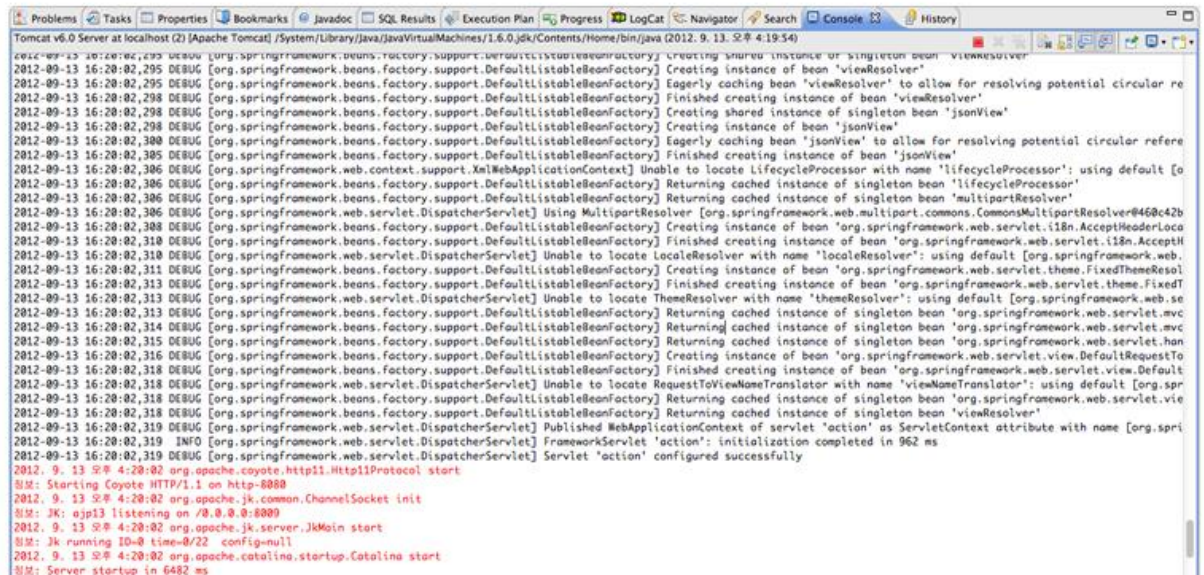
Problems Tasks Properties Bookmarks Javadoc SQL Results Execution Plan Progress LogCat Navigator Search Console History

Tomcat v6.0 Server at localhost (2) [Apache Tomcat] /System/Library/Java/JavaVirtualMachines/1.6.0.jdk/Contents/Home/bin/java (2012. 9. 13. 오후 4:19:54)

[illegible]
2012-09-13 16:20:02,295 DEBUG [org.springframework.beans.factory.support.DefaultListableBeanFactory] Creating instance of bean 'viewResolver'
2012-09-13 16:20:02,295 DEBUG [org.springframework.beans.factory.support.DefaultListableBeanFactory] Eagerly caching bean 'viewResolver' to allow for resolving potential circular re
2012-09-13 16:20:02,298 DEBUG [org.springframework.beans.factory.support.DefaultListableBeanFactory] Finished creating instance of bean 'viewResolver'
2012-09-13 16:20:02,298 DEBUG [org.springframework.beans.factory.support.DefaultListableBeanFactory] Creating shared instance of singleton bean 'jsonView'
2012-09-13 16:20:02,298 DEBUG [org.springframework.beans.factory.support.DefaultListableBeanFactory] Creating instance of bean 'jsonView'
2012-09-13 16:20:02,300 DEBUG [org.springframework.beans.factory.support.DefaultListableBeanFactory] Eagerly caching bean 'jsonView' to allow for resolving potential circular refere
2012-09-13 16:20:02,305 DEBUG [org.springframework.beans.factory.support.DefaultListableBeanFactory] Finished creating instance of bean 'jsonView'
2012-09-13 16:20:02,306 DEBUG [org.springframework.web.context.support.XmlWebApplicationContext] Unable to locate LifecycleProcessor with name 'lifecycleProcessor': using default [o
2012-09-13 16:20:02,306 DEBUG [org.springframework.beans.factory.support.DefaultListableBeanFactory] Returning cached instance of singleton bean 'lifecycleProcessor'
2012-09-13 16:20:02,306 DEBUG [org.springframework.beans.factory.support.DefaultListableBeanFactory] Returning cached instance of singleton bean 'multipartResolver'
2012-09-13 16:20:02,306 DEBUG [org.springframework.web.servlet.DispatcherServlet] Using MultipartResolver [org.springframework.web.multipart.commons.CommonsMultipartResolver@460c42b
2012-09-13 16:20:02,308 DEBUG [org.springframework.beans.factory.support.DefaultListableBeanFactory] Creating instance of bean 'org.springframework.web.servlet.i18n.AcceptHeaderLoca
2012-09-13 16:20:02,310 DEBUG [org.springframework.beans.factory.support.DefaultListableBeanFactory] Finished creating instance of bean 'org.springframework.web.servlet.i18n.AcceptH
2012-09-13 16:20:02,310 DEBUG [org.springframework.web.servlet.DispatcherServlet] Unable to locate LocaleResolver with name 'localeResolver': using default [org.springframework.web.
2012-09-13 16:20:02,311 DEBUG [org.springframework.beans.factory.support.DefaultListableBeanFactory] Creating instance of bean 'org.springframework.web.servlet.theme.FixedThemeResol
2012-09-13 16:20:02,313 DEBUG [org.springframework.beans.factory.support.DefaultListableBeanFactory] Finished creating instance of bean 'org.springframework.web.servlet.theme.FixedT
2012-09-13 16:20:02,313 DEBUG [org.springframework.web.servlet.DispatcherServlet] Unable to locate ThemeResolver with name 'themeResolver': using default [org.springframework.web.se
2012-09-13 16:20:02,313 DEBUG [org.springframework.beans.factory.support.DefaultListableBeanFactory] Returning cached instance of singleton bean 'org.springframework.web.servlet.mvc
2012-09-13 16:20:02,314 DEBUG [org.springframework.beans.factory.support.DefaultListableBeanFactory] Returning cached instance of singleton bean 'org.springframework.web.servlet.mvc
2012-09-13 16:20:02,315 DEBUG [org.springframework.beans.factory.support.DefaultListableBeanFactory] Returning cached instance of singleton bean 'org.springframework.web.servlet.han
2012-09-13 16:20:02,316 DEBUG [org.springframework.beans.factory.support.DefaultListableBeanFactory] Creating instance of bean 'org.springframework.web.servlet.view.DefaultRequestTo
2012-09-13 16:20:02,318 DEBUG [org.springframework.beans.factory.support.DefaultListableBeanFactory] Finished creating instance of bean 'org.springframework.web.servlet.view.Default
2012-09-13 16:20:02,318 DEBUG [org.springframework.web.servlet.DispatcherServlet] Unable to locate RequestToViewNameTranslator with name 'viewNameTranslator': using default [org.spr
2012-09-13 16:20:02,318 DEBUG [org.springframework.beans.factory.support.DefaultListableBeanFactory] Returning cached instance of singleton bean 'org.springframework.web.servlet.vie
2012-09-13 16:20:02,318 DEBUG [org.springframework.beans.factory.support.DefaultListableBeanFactory] Returning cached instance of singleton bean 'viewResolver'
2012-09-13 16:20:02,319 DEBUG [org.springframework.web.servlet.DispatcherServlet] Published WebApplicationContext of servlet 'action' as ServletContext attribute with name [org.spri
2012-09-13 16:20:02,319 INFO [org.springframework.web.servlet.DispatcherServlet] FrameworkServlet 'action': initialization completed in 962 ms
2012-09-13 16:20:02,319 DEBUG [org.springframework.web.servlet.DispatcherServlet] Servlet 'action' configured successfully
2012. 9. 13 오후 4:20:02 org.apache.coyote.http11.Http11Protocol start
정보: Starting Coyote HTTP/1.1 on http-8080
2012. 9. 13 오후 4:20:02 org.apache.jk.common.ChannelSocket init
정보: JK: ajp13 listening on /0.0.0.0:8009
2012. 9. 13 오후 4:20:02 org.apache.jk.server.JkMain start
정보: Jk running ID=0 time=0/22 config=null
2012. 9. 13 오후 4:20:02 org.apache.catalina.startup.Catalina start
정보: Server startup in 6482 ms